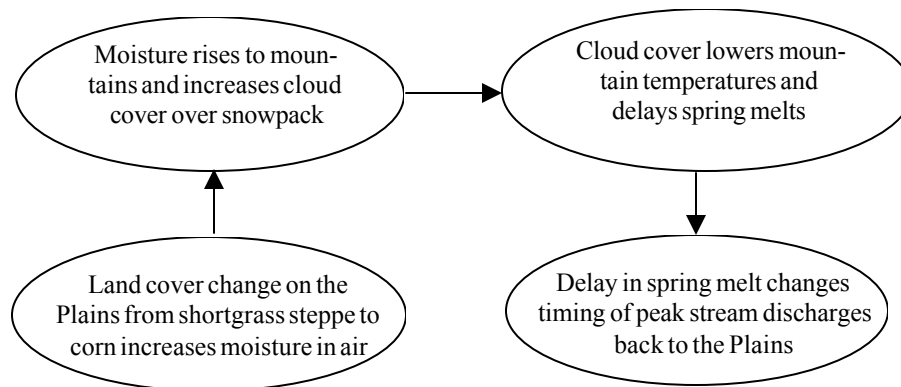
Land cover change on the Plains from shortgrass steppe to corn increases moisture in air

Moisture rises to mountains and increases cloud cover over snowpack

Cloud cover lowers mountain temperatures and delays spring melts

Delay in spring melt changes timing of peak stream discharges back to the Plains